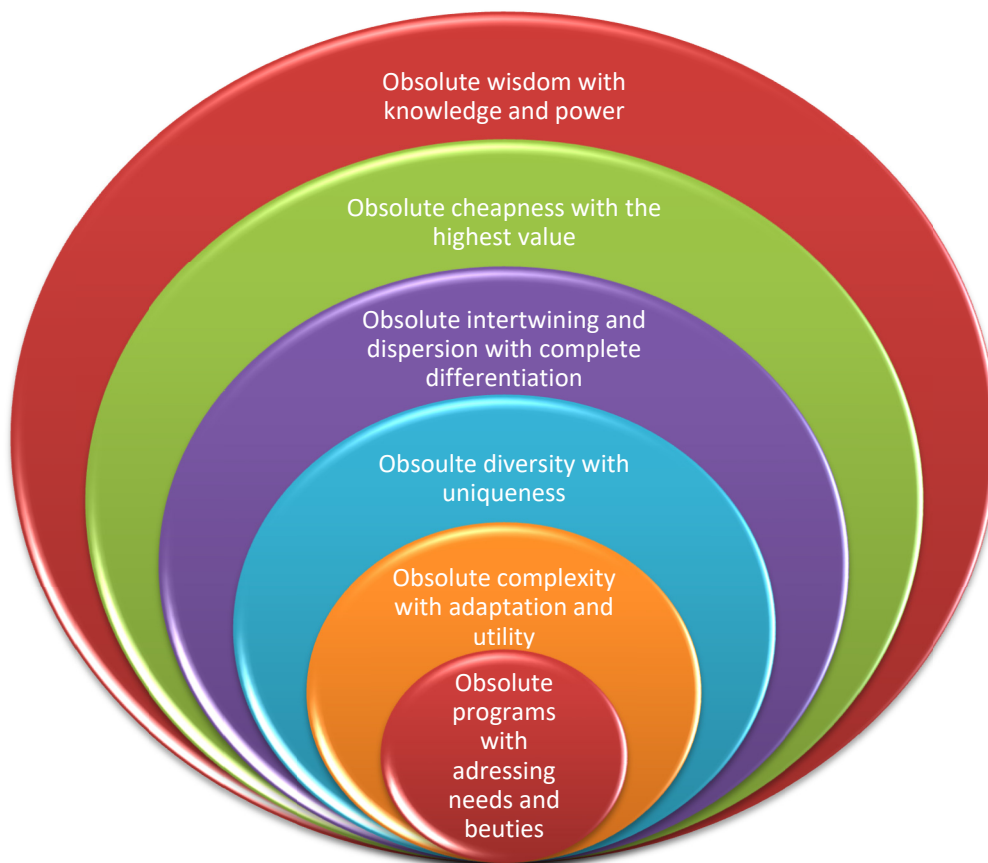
Obsolute wisdom with knowledge and power

Obsolute cheapness with the highest value

Obsolute intertwining and dispersion with complete differentiation

Obsoulte diversity with uniqueness

Obsolute complexity with adaptation and utility

Obsolute programs with adressing needs and beuties